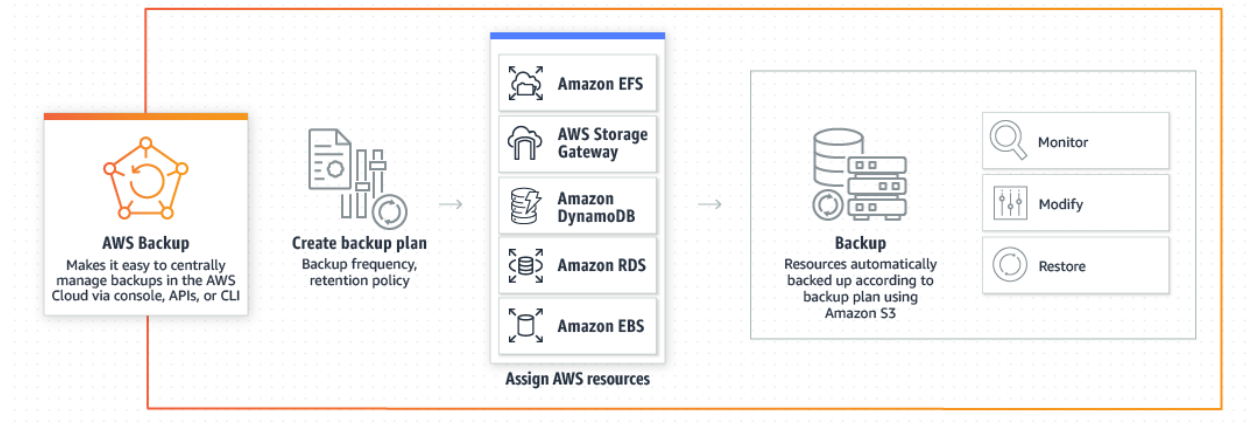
AWS Backup
Makes it easy to centrally manage backups in the AWS Cloud via console, APIs, or CLI

Create backup plan
Backup frequency, retention policy

Amazon EFS

AWS Storage Gateway

Amazon DynamoDB

Amazon RDS

Amazon EBS

Assign AWS resources

Backup
Resources automatically backed up according to backup plan using Amazon S3

Monitor

Modify

Restore